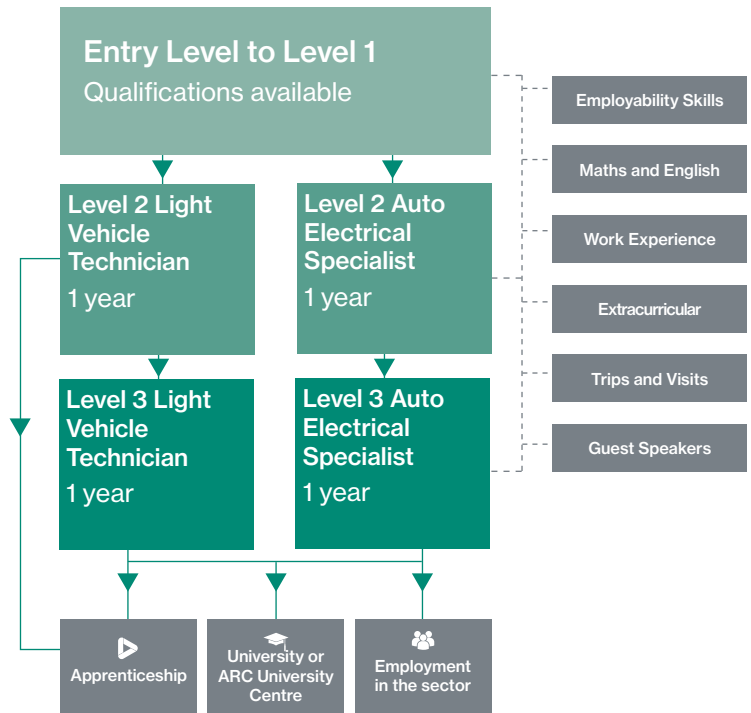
Entry Level to Level 1
Qualifications available

Level 2 Light Vehicle Technician
1 year

Level 2 Auto Electrical Specialist
1 year

Level 3 Light Vehicle Technician
1 year

Level 3 Auto Electrical Specialist
1 year

Employability Skills

Maths and English

Work Experience

Extracurricular

Trips and Visits

Guest Speakers

Apprenticeship

University or ARC University Centre

Employment in the sector